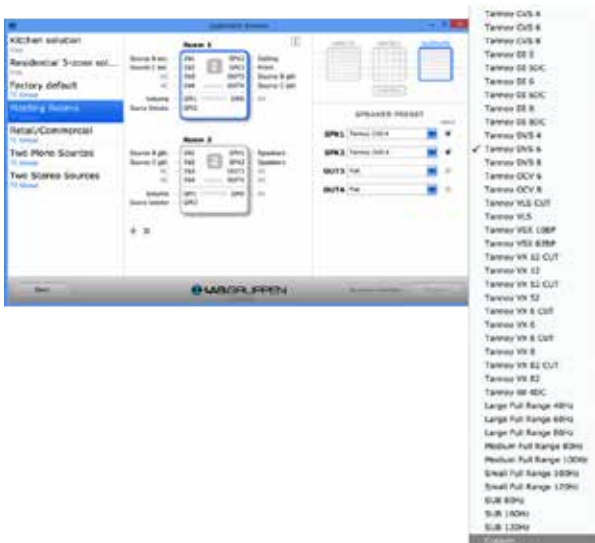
Kitchen solution
Residential 5-zone sol...
Factory default
Meeting Rooms
Retail/Commercial
Two Mono Sources
Two Stereo Sources

Room 1
Room 2

SPEAKER PRESET
SPK1 Tannoy DVS 6
SPK2 Tannoy DVS 6
OUT3 Flat
OUT4 Flat

LABGRUPPEN

Tannoy CVS 4
Tannoy CVS 6
Tannoy CVS 8
Tannoy DI 5
Tannoy DI 5DC
Tannoy DI 6
Tannoy DI 6DC
Tannoy DI 8
Tannoy DI 8DC
Tannoy DVS 4
✓ Tannoy DVS 6
Tannoy DVS 8
Tannoy OCV 6
Tannoy OCV 8
Tannoy VLS CUT
Tannoy VLS
Tannoy VSX 10BP
Tannoy VSX 8.2BP
Tannoy VX 12 CUT
Tannoy VX 12
Tannoy VX 5.2 CUT
Tannoy VX 5.2
Tannoy VX 6 CUT
Tannoy VX 6
Tannoy VX 8 CUT
Tannoy VX 8
Tannoy VX 8.2 CUT
Tannoy VX 8.2
Tannoy iW 6DC
Large Full Range 40Hz
Large Full Range 60Hz
Large Full Range 80Hz
Medium Full Range 80Hz
Medium Full Range 100Hz
Small Full Range 100Hz
Small Full Range 120Hz
SUB 80Hz
SUB 100Hz
SUB 120Hz
Custom